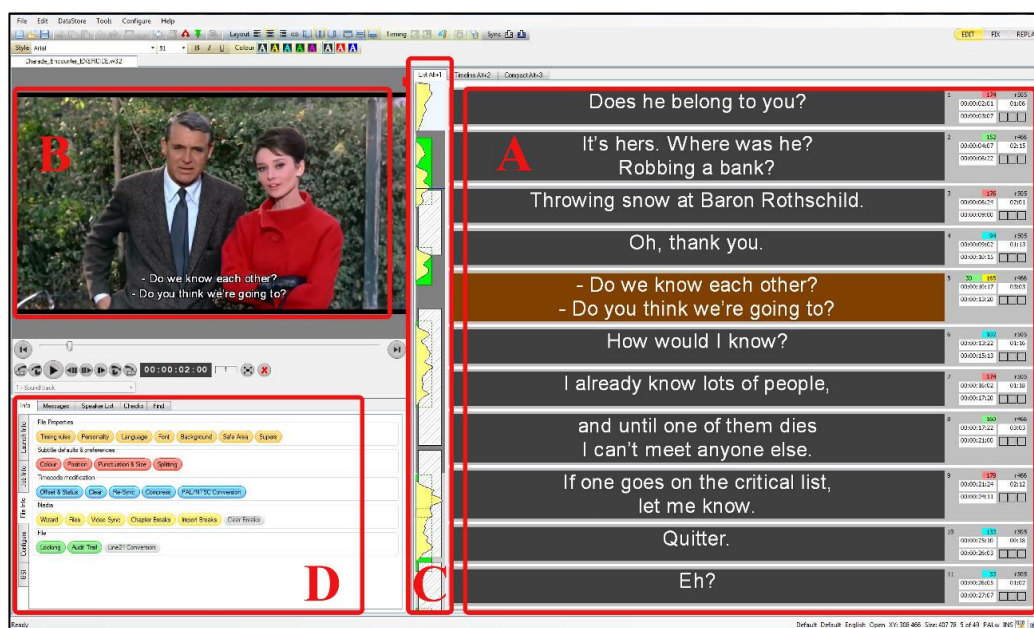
File Edit DataStore Tools Configure Help

Layout Timing Sync

Style Arial 31 B I U Colour

EDIT FIX REPLAY

Charade_Encounter_EXERCISE.w32

List Alt+1 Timeline Alt+2 Compact Alt+3

B

- Do we know each other?
- Do you think we're going to?

00:00:02:00

1 - Sound track

Info Messages Speaker List Checks Find

File Properties
Timing rules Personality Language Font Background Safe Area Supers

Subtitle defaults & preferences
Colour Position Punctuation & Size Splitting

Timecode modification
Offset & Status Clear Re-Sync Compress PAL/NTSC Conversion

Media
Wizard Files Video Sync Chapter Breaks Insert Breaks Clear Breaks

File
Locking Audit Trail Line21 Conversion

Launch Info
Job Info
File Info
Configure
ESI

D

C

A

Does he belong to you?

It's hers. Where was he?
Robbing a bank?

Throwing snow at Baron Rothschild.

Oh, thank you.

- Do we know each other?
- Do you think we're going to?

How would I know?

I already know lots of people,

and until one of them dies
I can't meet anyone else.

If one goes on the critical list,
let me know.

Quitter.

Eh?

Ready

Default Default English Open